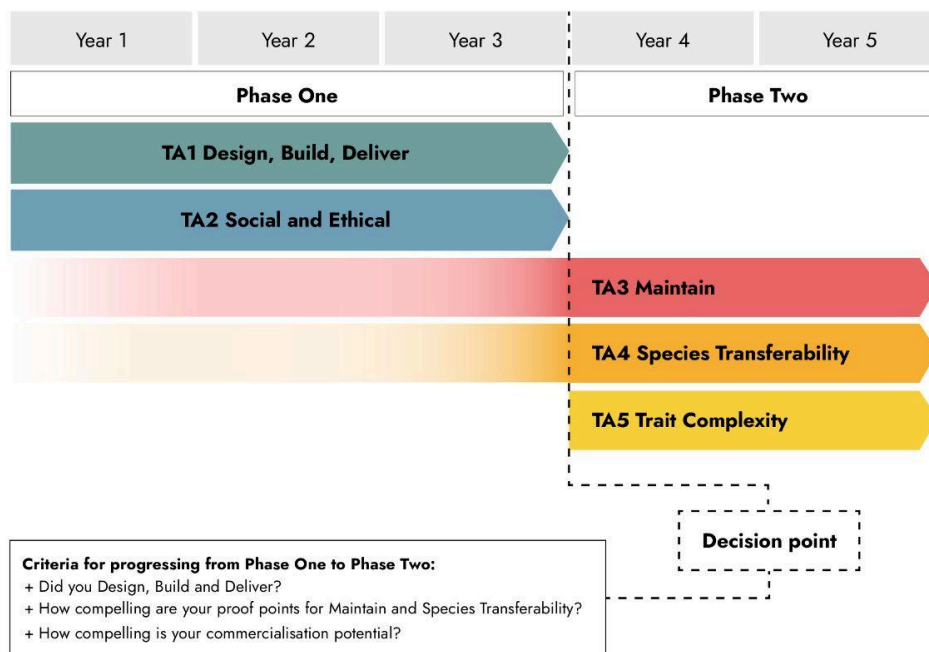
Year 1
Year 2
Year 3
Year 4
Year 5

Phase One
Phase Two

TA1 Design, Build, Deliver

TA2 Social and Ethical

TA3 Maintain

TA4 Species Transferability

TA5 Trait Complexity

Decision point

Criteria for progressing from Phase One to Phase Two:
+ Did you Design, Build and Deliver?
+ How compelling are your proof points for Maintain and Species Transferability?
+ How compelling is your commercialisation potential?